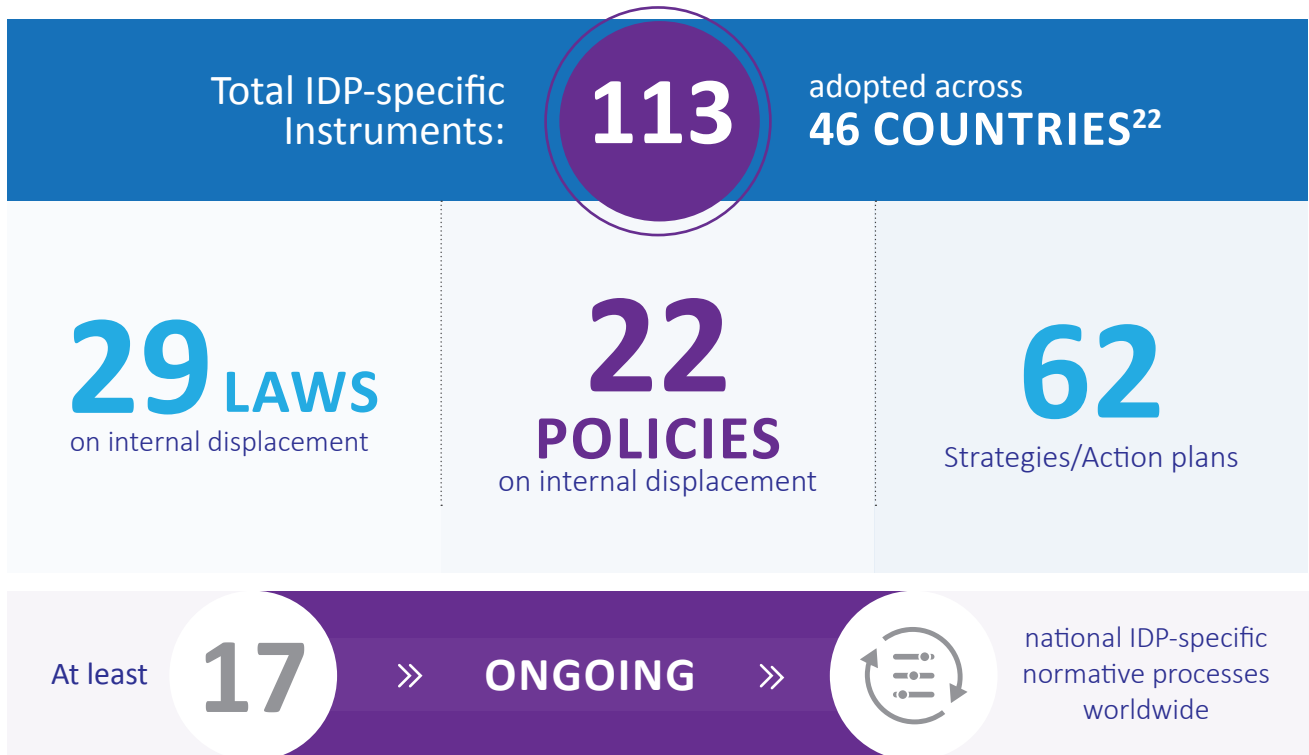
Total IDP-specific Instruments: 113 adopted across 46 COUNTRIES$^{22}$

29 LAWS on internal displacement

22 POLICIES on internal displacement

62 Strategies/Action plans

At least 17 » ONGOING » national IDP-specific normative processes worldwide